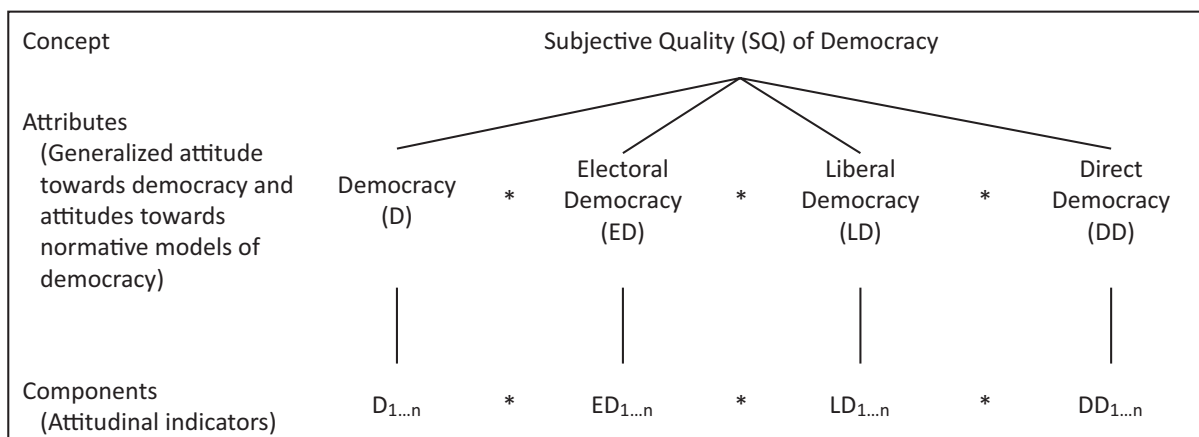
Concept

Subjective Quality (SQ) of Democracy

Attributes
(Generalized attitude towards democracy and attitudes towards normative models of democracy)

Democracy (D)

*

Electoral Democracy (ED)

*

Liberal Democracy (LD)

*

Direct Democracy (DD)

Components
(Attitudinal indicators)

$D_{1\ldots n}$

*

$ED_{1\ldots n}$

*

$LD_{1\ldots n}$

*

$DD_{1\ldots n}$